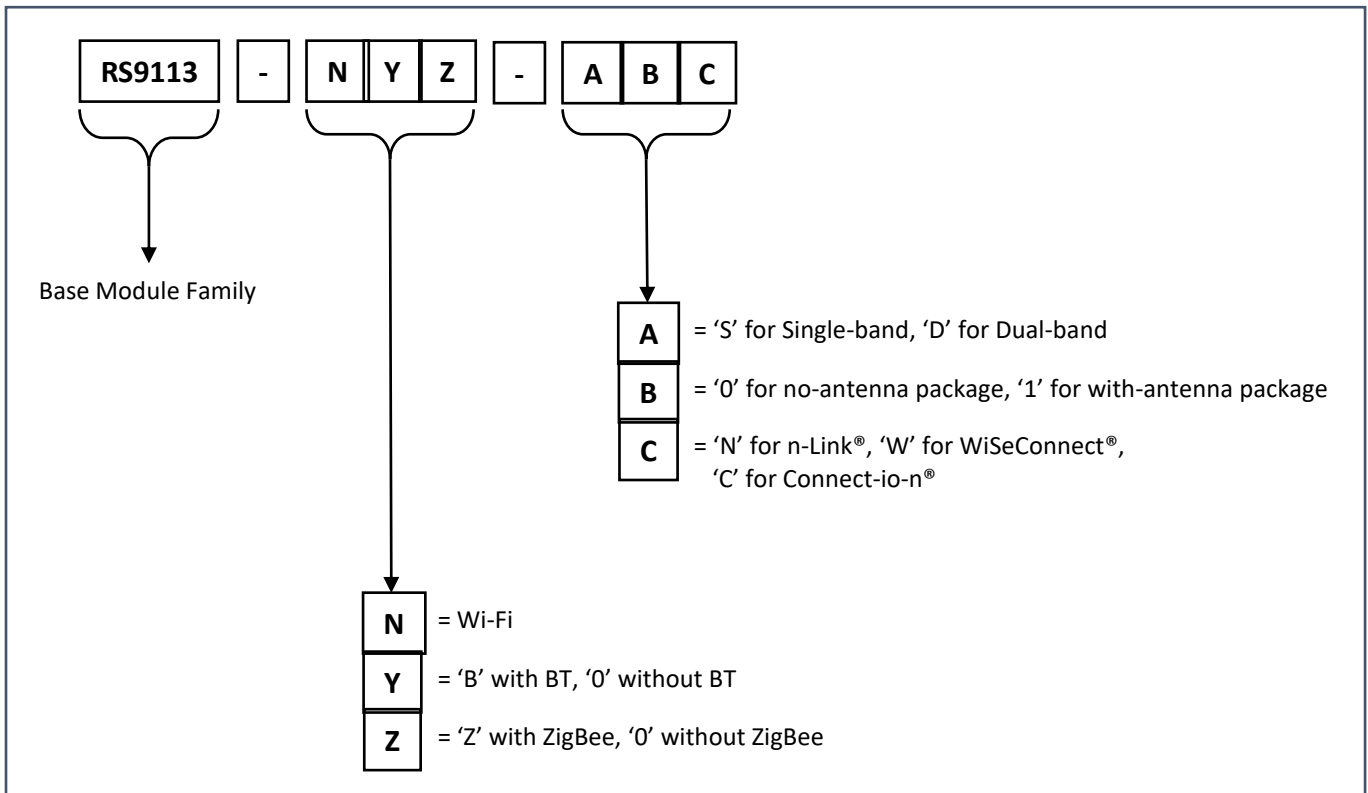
RS9113 - N Y Z - A B C

Base Module Family

A = ‘S’ for Single-band, ‘D’ for Dual-band

B = ‘0’ for no-antenna package, ‘1’ for with-antenna package

C = ‘N’ for n-Link®, ‘W’ for WiSeConnect®, ‘C’ for Connect-io-n®

N = Wi-Fi

Y = ‘B’ with BT, ‘0’ without BT

Z = ‘Z’ with ZigBee, ‘0’ without ZigBee